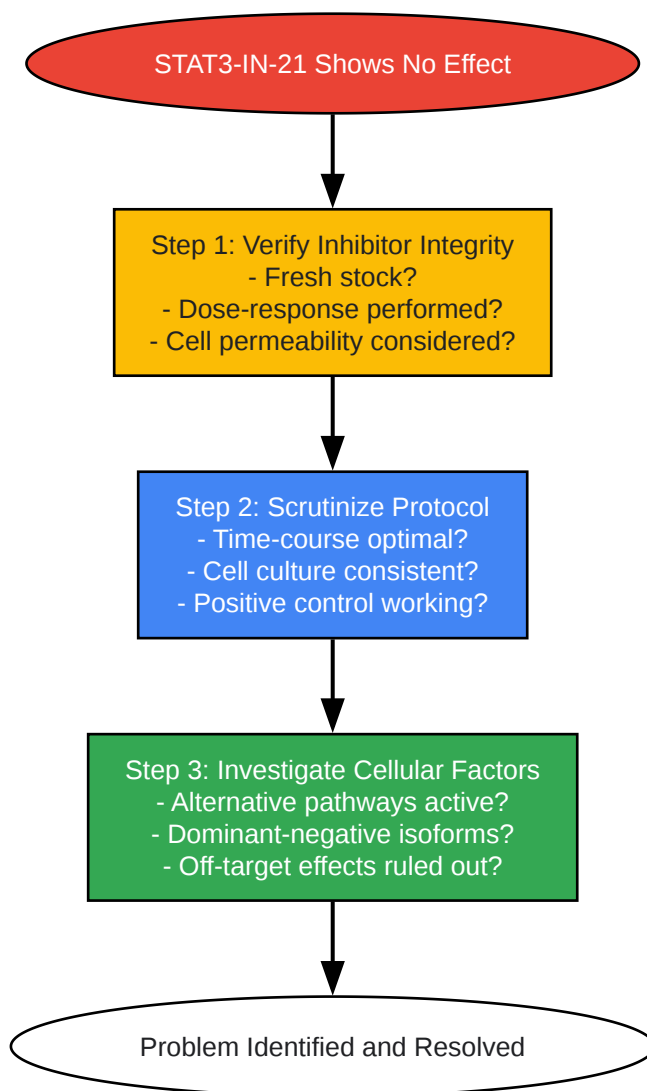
STAT3-IN-21 Shows No Effect

Step 1: Verify Inhibitor Integrity
- Fresh stock?
- Dose-response performed?
- Cell permeability considered?

Step 2: Scrutinize Protocol
- Time-course optimal?
- Cell culture consistent?
- Positive control working?

Step 3: Investigate Cellular Factors
- Alternative pathways active?
- Dominant-negative isoforms?
- Off-target effects ruled out?

Problem Identified and Resolved